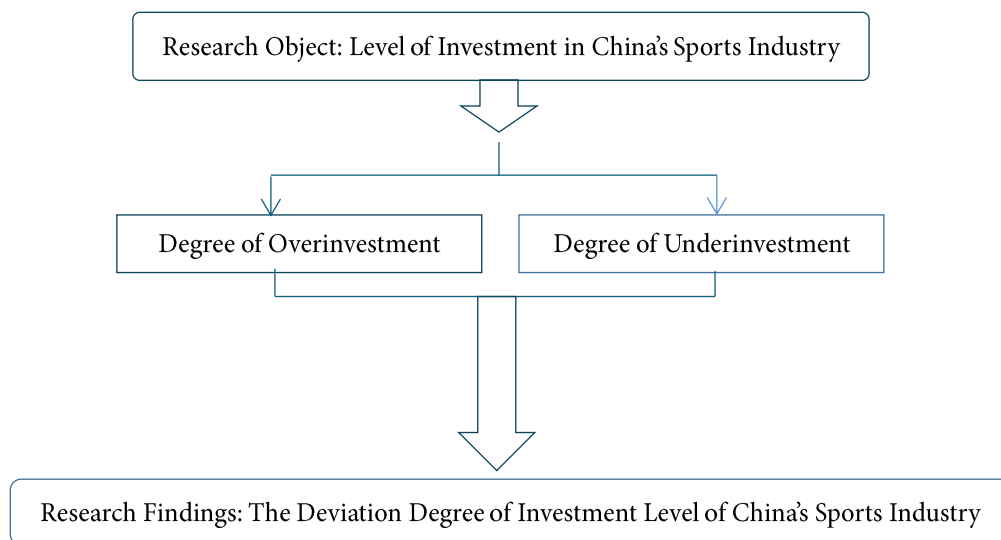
Research Object: Level of Investment in China's Sports Industry

Degree of Overinvestment

Degree of Underinvestment

Research Findings: The Deviation Degree of Investment Level of China's Sports Industry